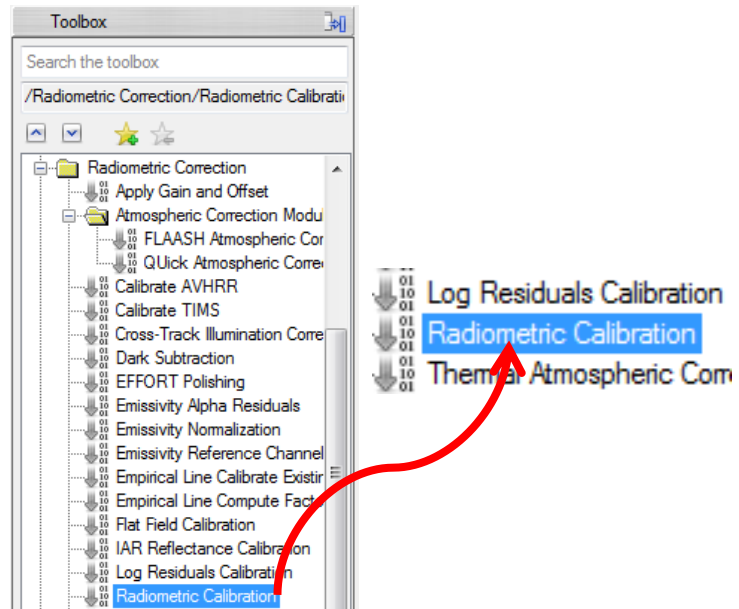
Toolbox

Search the toolbox

/Radiometric Correction/Radiometric Calibrati

Radiometric Correction
Apply Gain and Offset
Atmospheric Correction Modu
FLAASH Atmospheric Cor
QUick Atmospheric Correc
Calibrate AVHRR
Calibrate TIMS
Cross-Track Illumination Corre
Dark Subtraction
EFFORT Polishing
Emissivity Alpha Residuals
Emissivity Normalization
Emissivity Reference Channel
Empirical Line Calibrate Existin
Empirical Line Compute Fact
Flat Field Calibration
IAR Reflectance Calibration
Log Residuals Calibration
Radiometric Calibration

Log Residuals Calibration
Radiometric Calibration
Thermal Atmospheric Corre